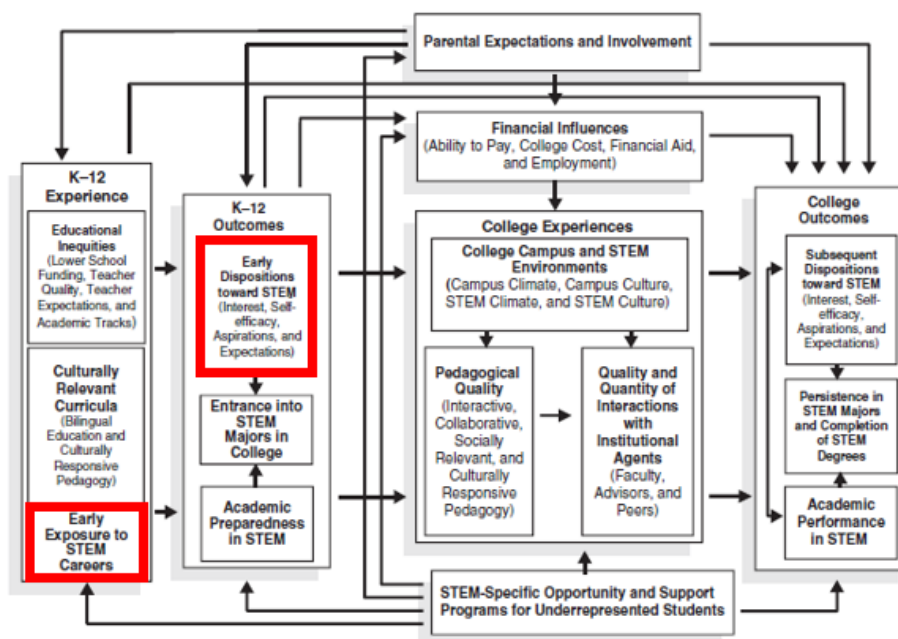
Parental Expectations and Involvement

Financial Influences
(Ability to Pay, College Cost, Financial Aid, and Employment)

K–12 Experience

Educational Inequities
(Lower School Funding, Teacher Quality, Teacher Expectations, and Academic Tracks)

Culturally Relevant Curricula
(Bilingual Education and Culturally Responsive Pedagogy)

Early Exposure to STEM Careers

K–12 Outcomes

Early Dispositions toward STEM
(Interest, Self-efficacy, Aspirations, and Expectations)

Entrance into STEM Majors in College

Academic Preparedness in STEM

College Experiences

College Campus and STEM Environments
(Campus Climate, Campus Culture, STEM Climate, and STEM Culture)

Pedagogical Quality
(Interactive, Collaborative, Socially Relevant, and Culturally Responsive Pedagogy)

Quality and Quantity of Interactions with Institutional Agents
(Faculty, Advisors, and Peers)

College Outcomes

Subsequent Dispositions toward STEM
(Interest, Self-efficacy, Aspirations, and Expectations)

Persistence in STEM Majors and Completion of STEM Degrees

Academic Performance in STEM

STEM-Specific Opportunity and Support Programs for Underrepresented Students